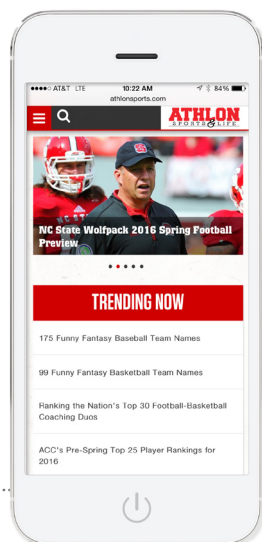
●●●●○ AT&T LTE 10:22 AM 84%
athlonsports.com

ATHLON SPORTS & LIFE

NC State Wolfpack 2016 Spring Football Preview

TRENDING NOW

175 Funny Fantasy Baseball Team Names

99 Funny Fantasy Basketball Team Names

Ranking the Nation's Top 30 Football-Basketball Coaching Duos

ACC's Pre-Spring Top 25 Player Rankings for 2016